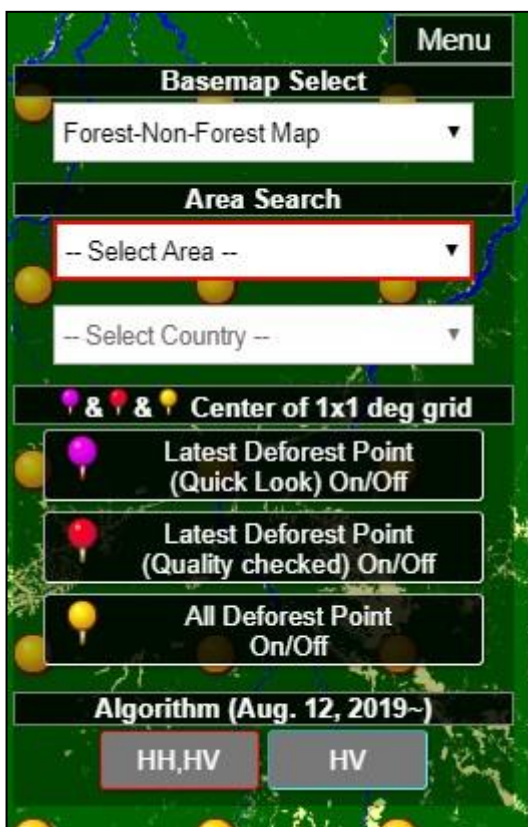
Menu

Basemap Select

Forest-Non-Forest Map ▼

Area Search

-- Select Area -- ▼

-- Select Country -- ▼

& & Center of 1x1 deg grid

Latest Deforest Point (Quick Look) On/Off

Latest Deforest Point (Quality checked) On/Off

All Deforest Point On/Off

Algorithm (Aug. 12, 2019~)

HH,HV

HV